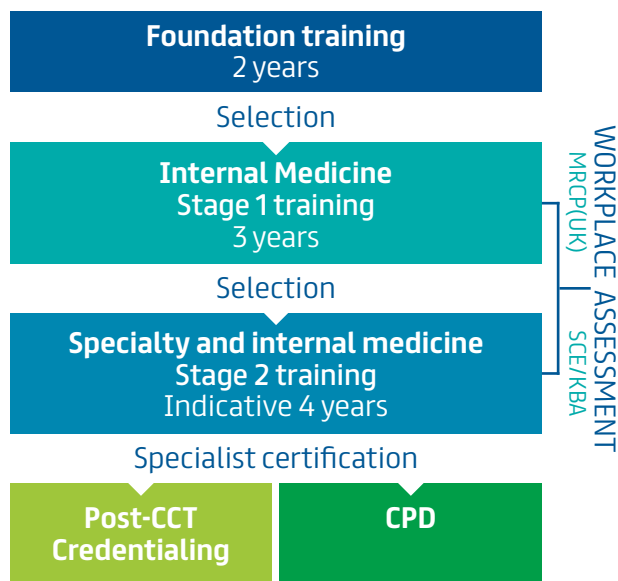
Foundation training
2 years

Selection

Internal Medicine
Stage 1 training
3 years

Selection

Specialty and internal medicine
Stage 2 training
Indicative 4 years

Specialist certification

Post-CCT
Credentialing

CPD

MRCP(UK)

SCE/KBA

WORKPLACE ASSESSMENT